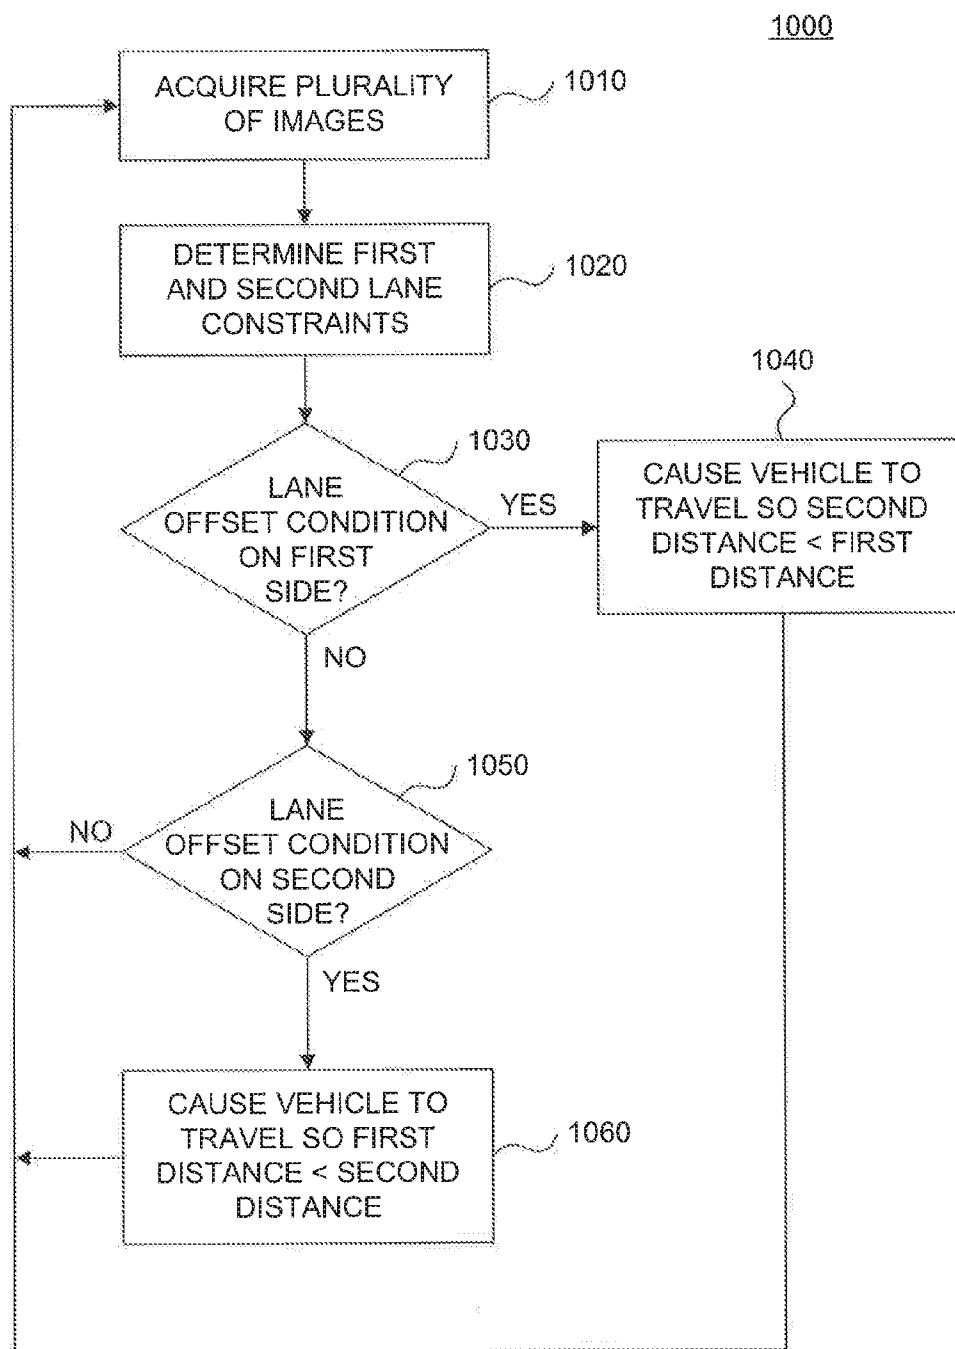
1000

ACQUIRE PLURALITY OF IMAGES

1010

DETERMINE FIRST AND SECOND LANE CONSTRAINTS

1020

1040

1030

LANE OFFSET CONDITION ON FIRST SIDE?

YES

CAUSE VEHICLE TO TRAVEL SO SECOND DISTANCE < FIRST DISTANCE

NO

1050

NO

LANE OFFSET CONDITION ON SECOND SIDE?

YES

CAUSE VEHICLE TO TRAVEL SO FIRST DISTANCE < SECOND DISTANCE

1060